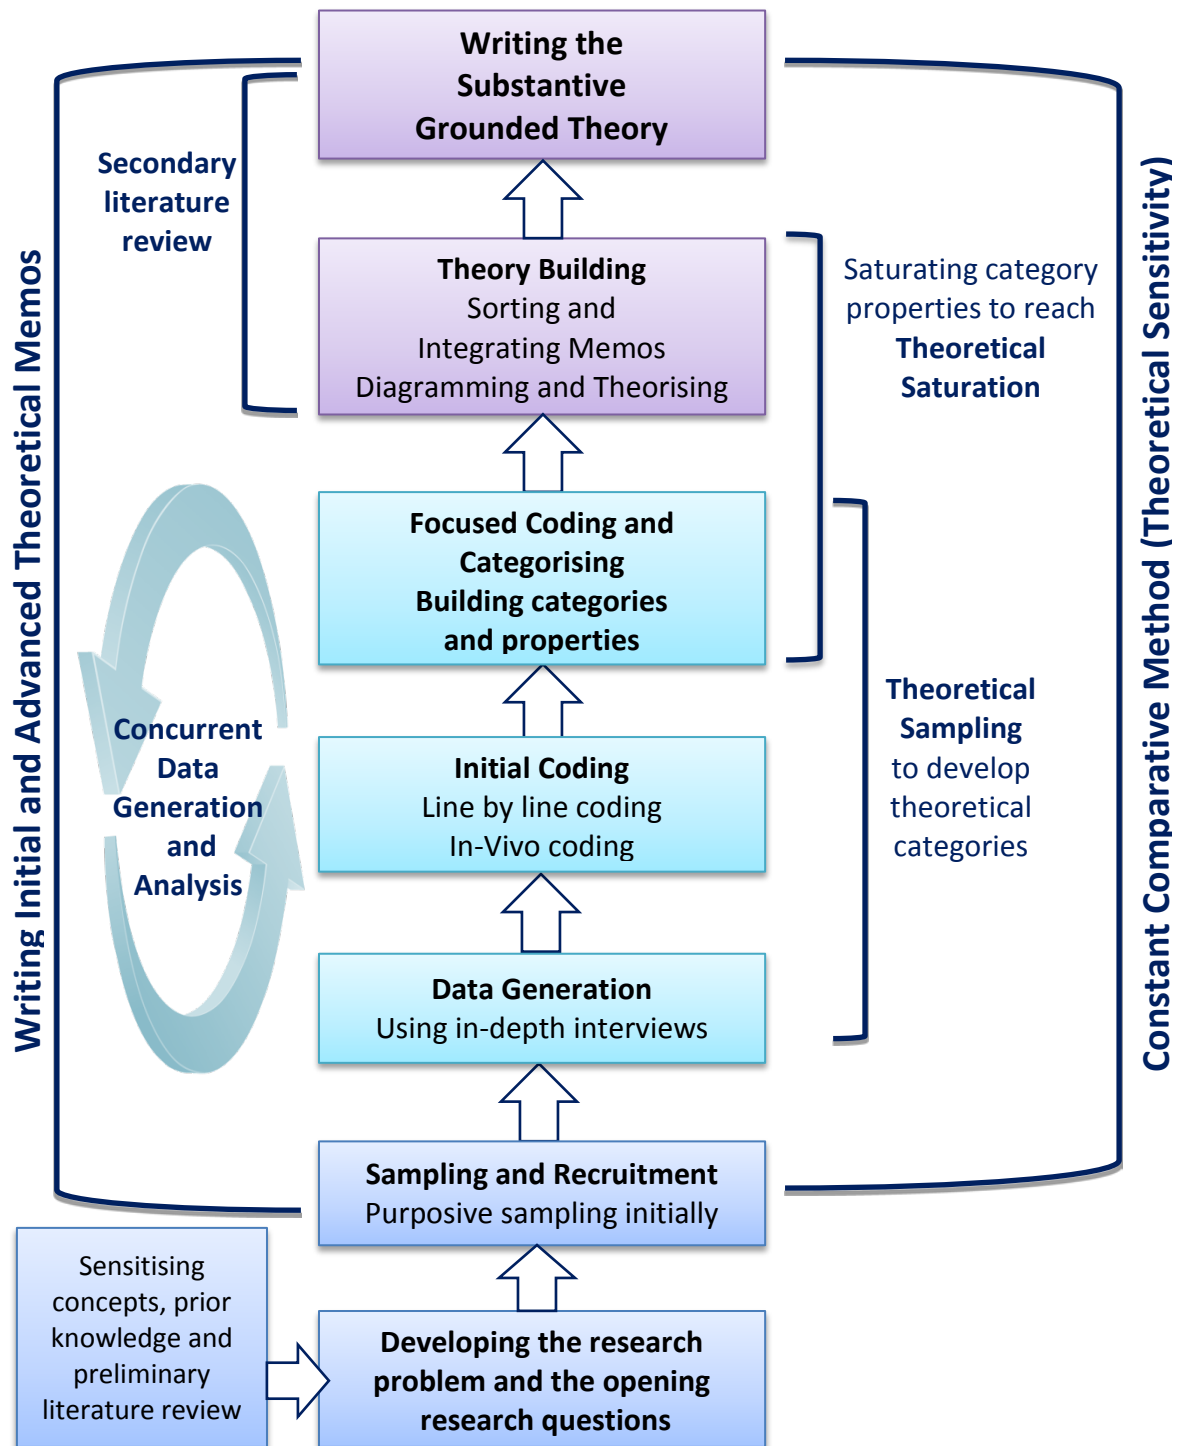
Writing the Substantive Grounded Theory

Secondary literature review

Theory Building
Sorting and Integrating Memos
Diagramming and Theorising

Saturating category properties to reach **Theoretical Saturation**

Writing Initial and Advanced Theoretical Memos

Constant Comparative Method (Theoretical Sensitivity)

Focused Coding and Categorising
Building categories and properties

Concurrent Data Generation and Analysis

Initial Coding
Line by line coding
In-Vivo coding

Theoretical Sampling to develop theoretical categories

Data Generation
Using in-depth interviews

Sampling and Recruitment
Purposive sampling initially

Sensitising concepts, prior knowledge and preliminary literature review

Developing the research problem and the opening research questions